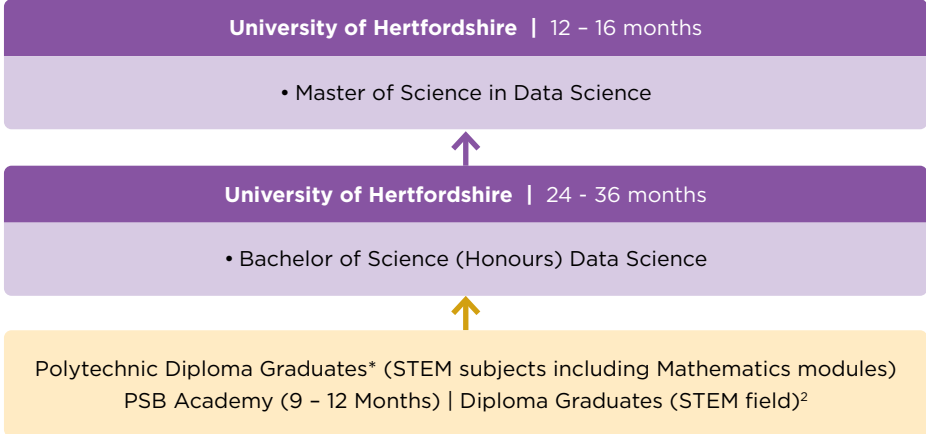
**University of Hertfordshire** | 12 – 16 months

• Master of Science in Data Science

**University of Hertfordshire** | 24 - 36 months

• Bachelor of Science (Honours) Data Science

Polytechnic Diploma Graduates* (STEM subjects including Mathematics modules)
PSB Academy (9 – 12 Months) | Diploma Graduates (STEM field)$^2$